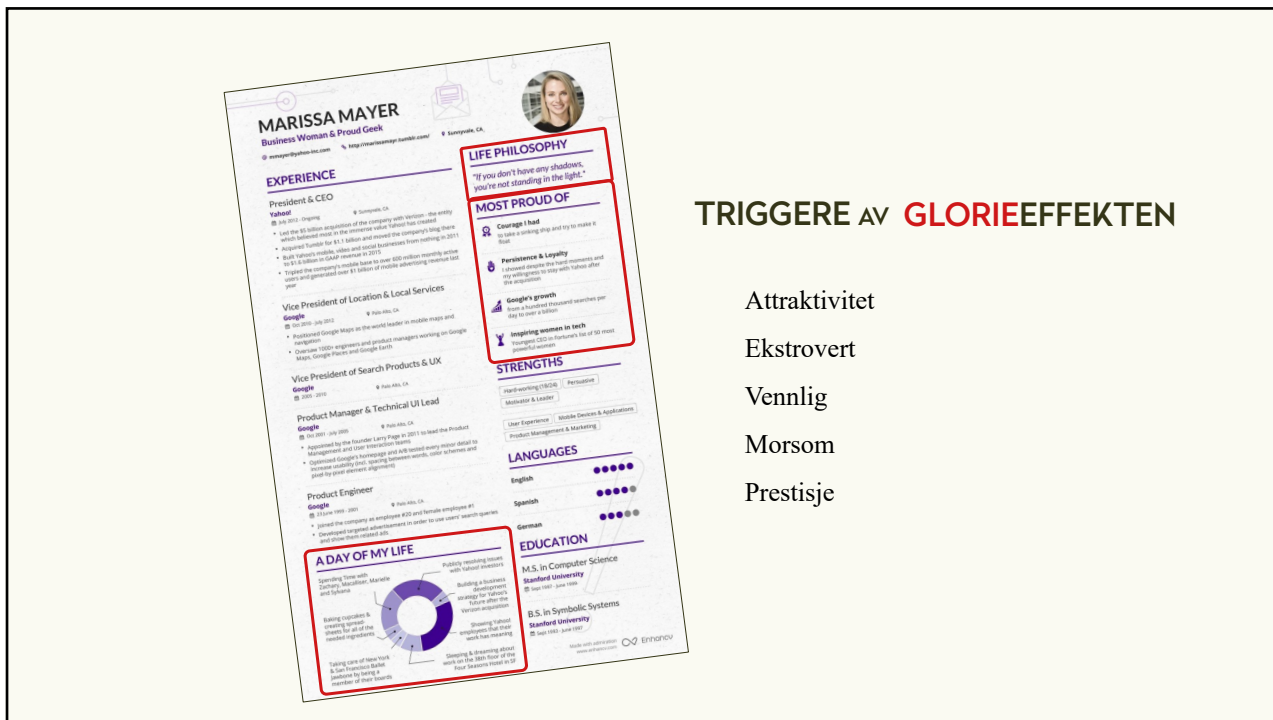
MARISSA MAYER
Business Woman & Proud Geek
mmayer@yahoo-inc.com
http://marissamayr.tumblr.com/
Sunnyvale, CA

EXPERIENCE

President & CEO
Yahoo!
July 2012 - Ongoing
Sunnyvale, CA
• Led the $5 billion acquisition of the company with Verizon - the entity which believed most in the immense value Yahoo! has created
• Acquired Tumblr for $1.1 billion and moved the company's blog there
• Built Yahoo's mobile, video and social businesses from nothing in 2011 to $1.6 billion in GAAP revenue in 2015
• Tripled the company's mobile base to over 600 million monthly active users and generated over $1 billion of mobile advertising revenue last year

Vice President of Location & Local Services
Google
Oct 2010 - July 2012
Palo Alto, CA
• Positioned Google Maps as the world leader in mobile maps and navigation
• Oversaw 1000+ engineers and product managers working on Google Maps, Google Places and Google Earth

Vice President of Search Products & UX
Google
2005 - 2010
Palo Alto, CA

Product Manager & Technical UI Lead
Google
Oct 2001 - July 2005
Palo Alto, CA
• Appointed by the founder Larry Page in 2001 to lead the Product Management and User Interaction teams
• Optimized Google's homepage and A/B tested every minor detail to increase usability (incl. spacing between words, color schemes and pixel-by-pixel element alignment)

Product Engineer
Google
23 June 1999 - 2001
Palo Alto, CA
• Joined the company as employee #20 and female employee #1
• Developed targeted advertisement in order to use users' search queries and show them related ads

A DAY OF MY LIFE
Spending Time with Zachary, Macallister, Marielle and Sylvana
Publicly resolving issues with Yahoo! investors
Building a business development strategy for Yahoo's future after the Verizon acquisition
Baking cupcakes & creating spread-sheets for all of the needed ingredients
Showing Yahoo! employees that their work has meaning
Taking care of New York & San Francisco Ballet Jawbone by being a member of their boards
Sleeping & dreaming about work on the 36th floor of the Four Seasons Hotel in SF

LIFE PHILOSOPHY
"If you don't have any shadows, you're not standing in the light."

MOST PROUD OF
Courage I had
to take a sinking ship and try to make it float
Persistence & Loyalty
I showed despite the hard moments and my willingness to stay with Yahoo after the acquisition
Google's growth
from a hundred thousand searches per day to over a billion
Inspiring women in tech
Youngest CEO in Fortune's list of 50 most powerful women

STRENGTHS
Hard-working (18/24) Persuasive
Motivator & Leader
User Experience Mobile Devices & Applications
Product Management & Marketing

LANGUAGES
English
Spanish
German

EDUCATION
M.S. in Computer Science
Stanford University
Sept 1997 - June 1999
B.S. in Symbolic Systems
Stanford University
Sept 1993 - June 1997

Made with admiration
www.enhancv.com
Enhancv

TRIGGERE AV GLORIEEFFEKTEN

Attraktivitet
Ekstrovert
Vennlig
Morsom
Prestisje